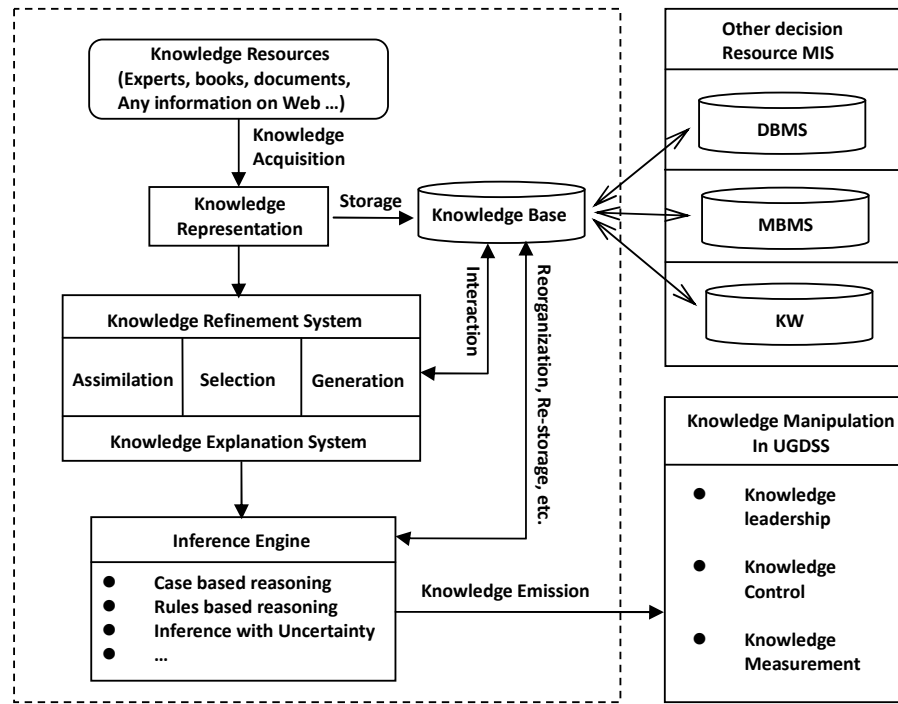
Knowledge Resources
(Experts, books, documents,
Any information on Web …)

Knowledge Acquisition

Knowledge Representation

Storage

Knowledge Base

Interaction

Reorganization, Re-storage, etc.

Knowledge Refinement System

| Assimilation | Selection | Generation |
|---|---|---|

Knowledge Explanation System

Inference Engine

- Case based reasoning
- Rules based reasoning
- Inference with Uncertainty
- …

Knowledge Emission

Other decision Resource MIS

DBMS

MBMS

KW

Knowledge Manipulation In UGDSS

- Knowledge leadership
- Knowledge Control
- Knowledge Measurement